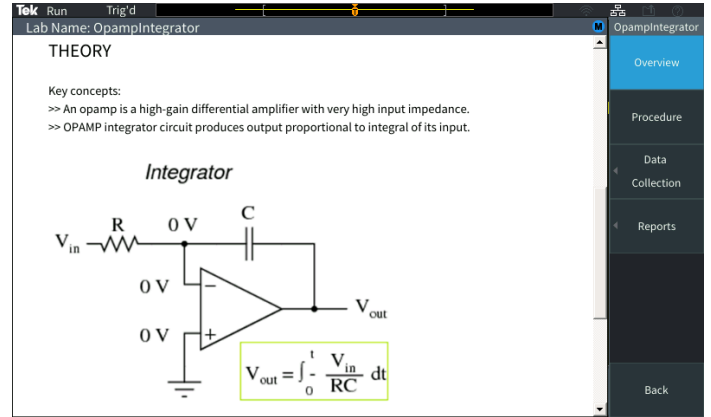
Tek Run Trig'd

Lab Name: OpampIntegrator

THEORY

Key concepts:
>> An opamp is a high-gain differential amplifier with very high input impedance.
>> OPAMP integrator circuit produces output proportional to integral of its input.

Integrator

R

0 V

C

$V_{in}$

0 V

−

$V_{out}$

0 V

+

$V_{out} = \int_0^t -\frac{V_{in}}{RC}\,dt$

OpampIntegrator

Overview

Procedure

Data Collection

Reports

Back